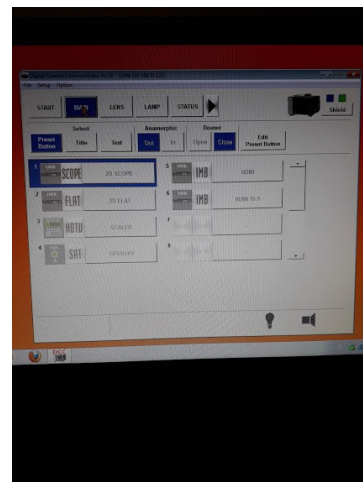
File Setup Options

START
DATA
LENS
LAMP
STATUS

Shield

Select
Anamorphic
Douser

Preset Button
Title
Test
Out
In
Open
Close
Edit Preset Button

1 SCOPE 2D SCOPE
2 FLAT 2D FLAT
3 ADTU SCALER
4 SAT OPEN/IP
5 IMB HDMI
6 IMB HDMI 16:9
7
8

DCC